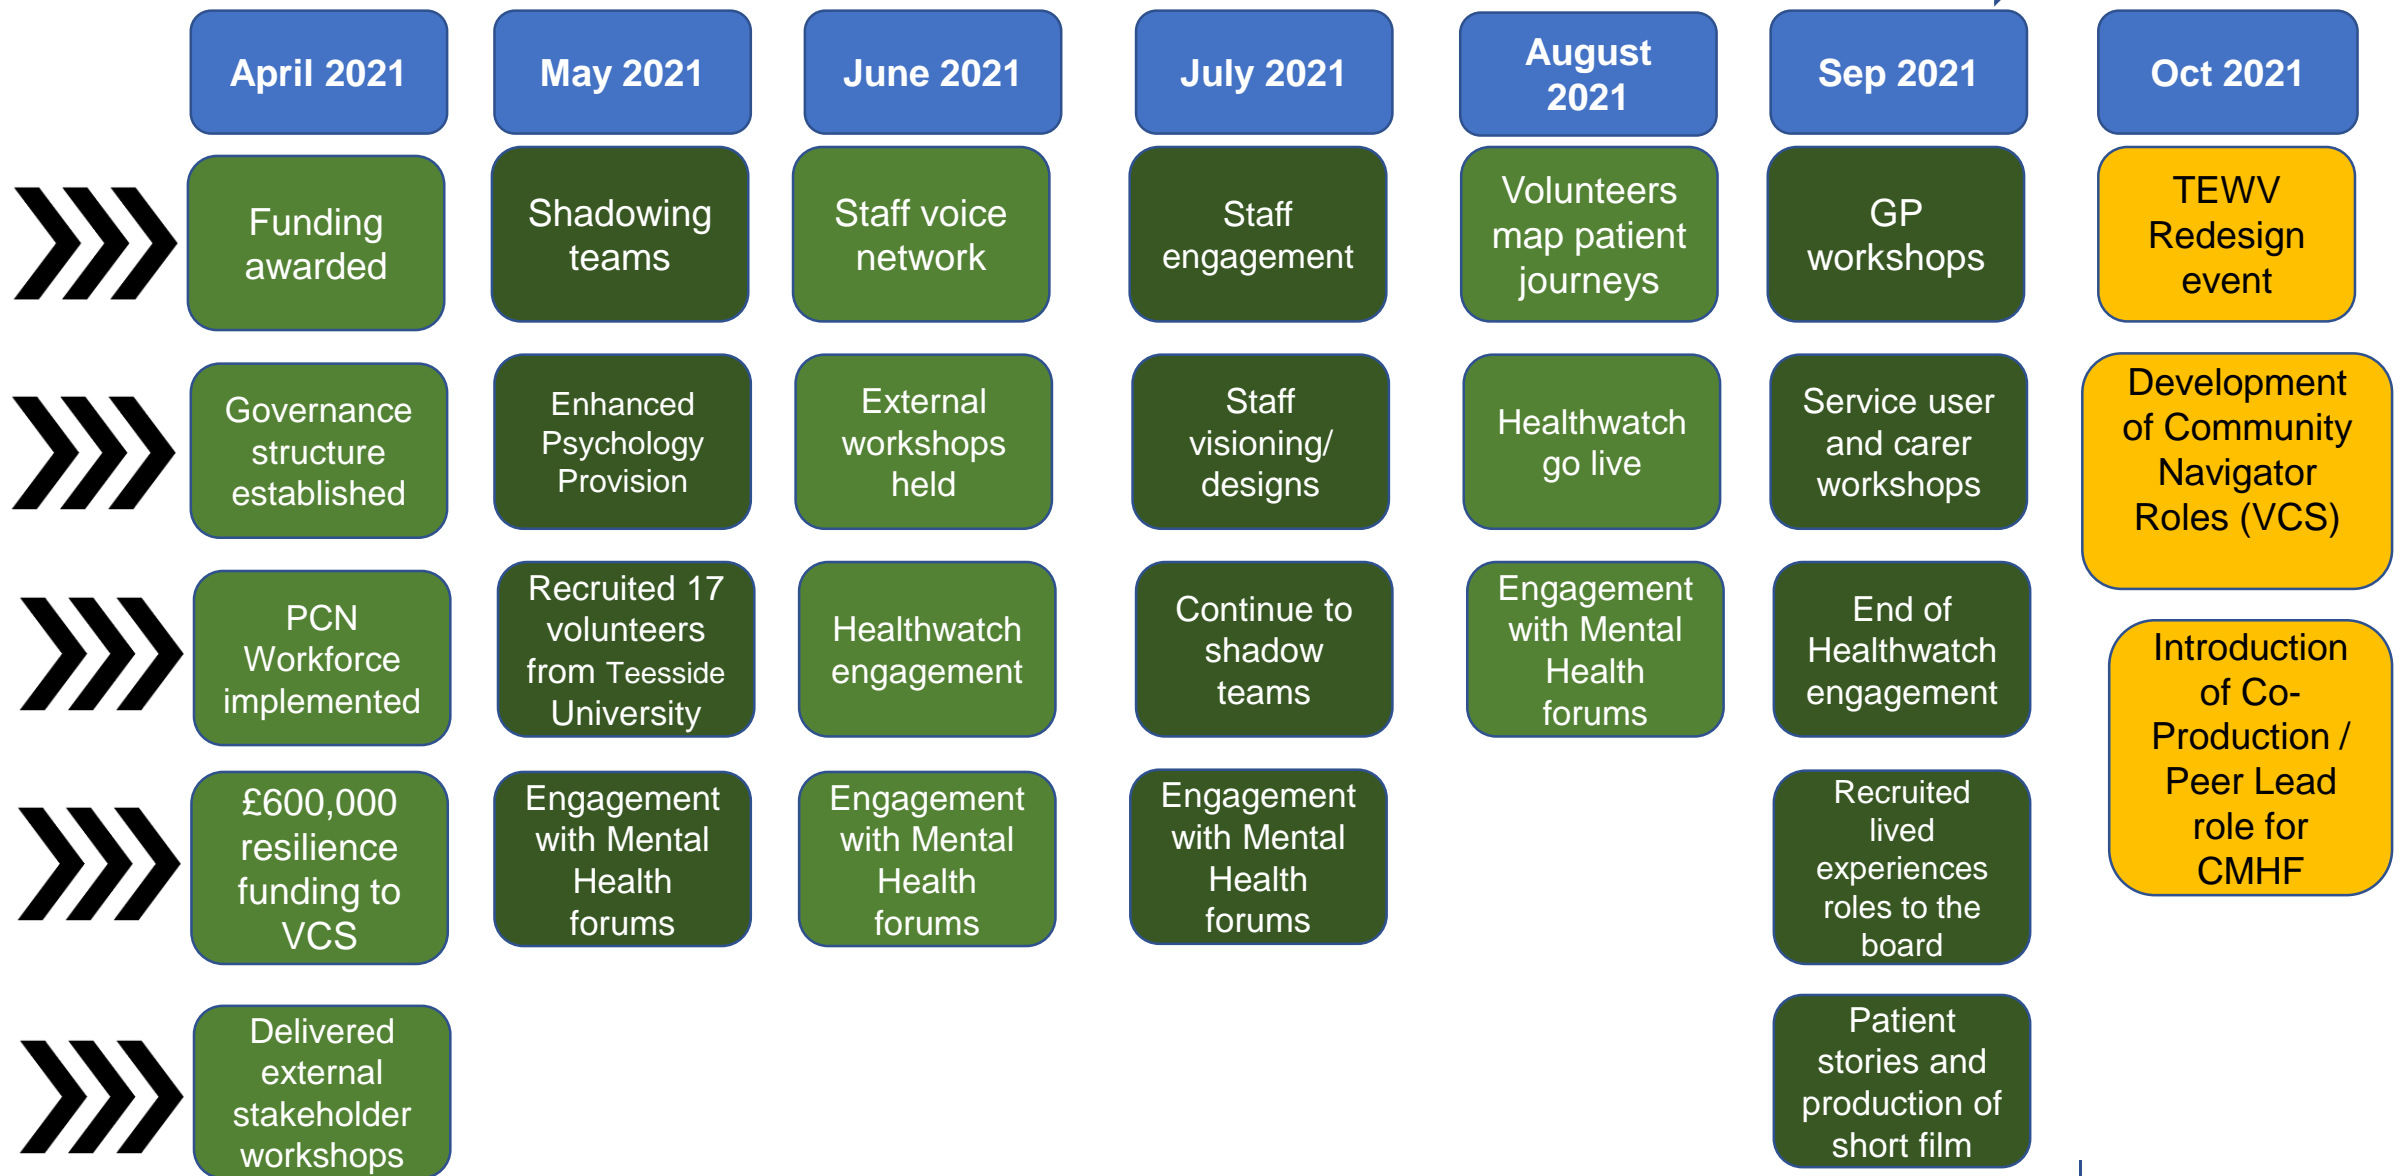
April 2021

Funding awarded

Governance structure established

PCN Workforce implemented

£600,000 resilience funding to VCS

Delivered external stakeholder workshops

May 2021

Shadowing teams

Enhanced Psychology Provision

Recruited 17 volunteers from Teesside University

Engagement with Mental Health forums

June 2021

Staff voice network

External workshops held

Healthwatch engagement

Engagement with Mental Health forums

July 2021

Staff engagement

Staff visioning/ designs

Continue to shadow teams

Engagement with Mental Health forums

August 2021

Volunteers map patient journeys

Healthwatch go live

Engagement with Mental Health forums

Sep 2021

GP workshops

Service user and carer workshops

End of Healthwatch engagement

Recruited lived experiences roles to the board

Patient stories and production of short film

Oct 2021

TEWV Redesign event

Development of Community Navigator Roles (VCS)

Introduction of Co-Production / Peer Lead role for CMHF